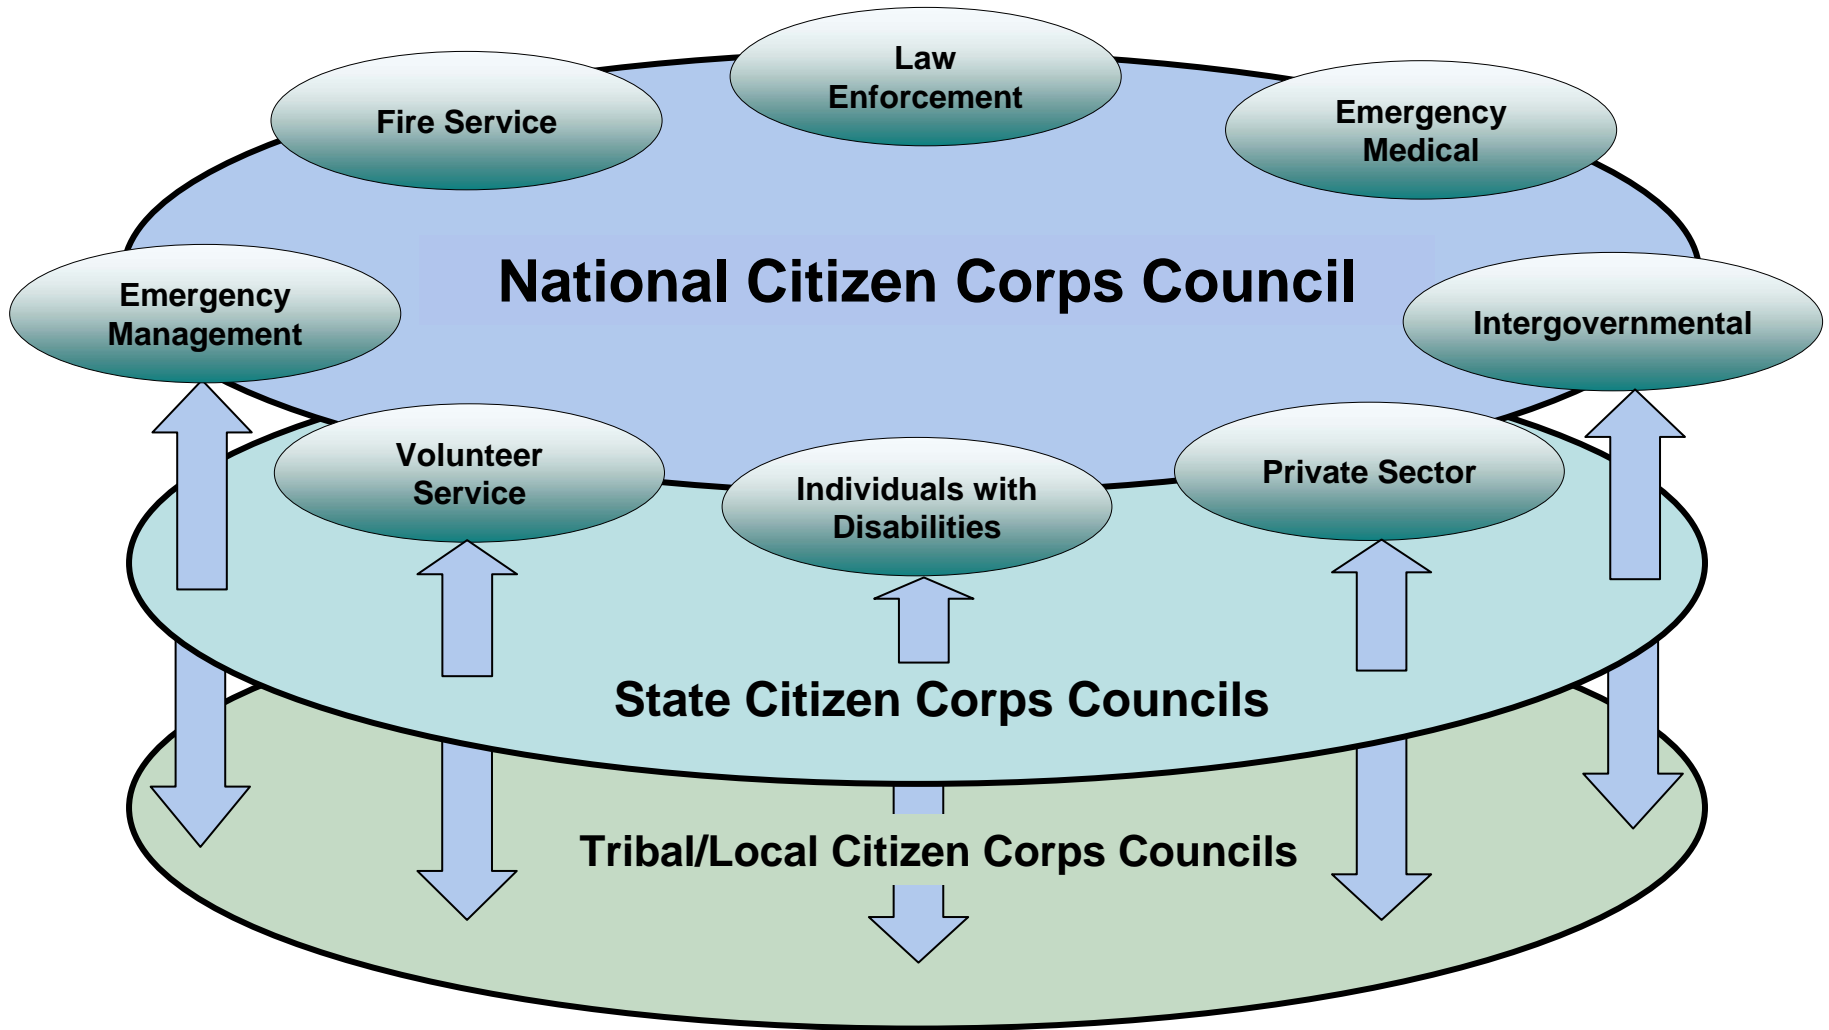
Law Enforcement

Fire Service

Emergency Medical

National Citizen Corps Council

Emergency Management

Intergovernmental

Volunteer Service

Individuals with Disabilities

Private Sector

State Citizen Corps Councils

Tribal/Local Citizen Corps Councils